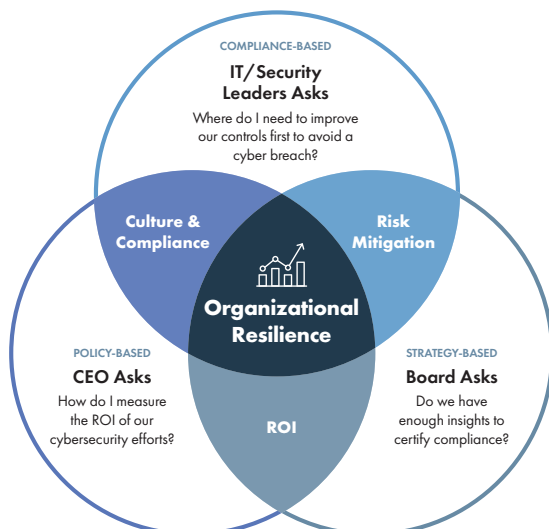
COMPLIANCE-BASED

IT/Security Leaders Asks

Where do I need to improve our controls first to avoid a cyber breach?

Culture & Compliance

Risk Mitigation

Organizational Resilience

POLICY-BASED

CEO Asks

How do I measure the ROI of our cybersecurity efforts?

ROI

STRATEGY-BASED

Board Asks

Do we have enough insights to certify compliance?